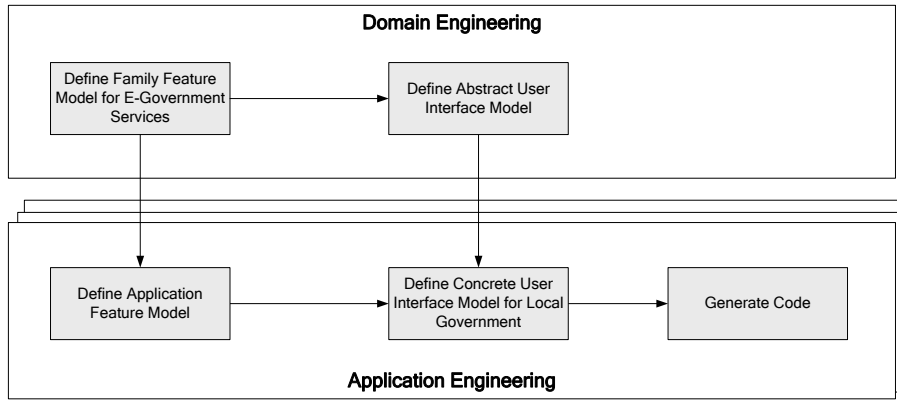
Domain Engineering

Define Family Feature Model for E-Government Services

Define Abstract User Interface Model

Define Application Feature Model

Define Concrete User Interface Model for Local Government

Generate Code

Application Engineering